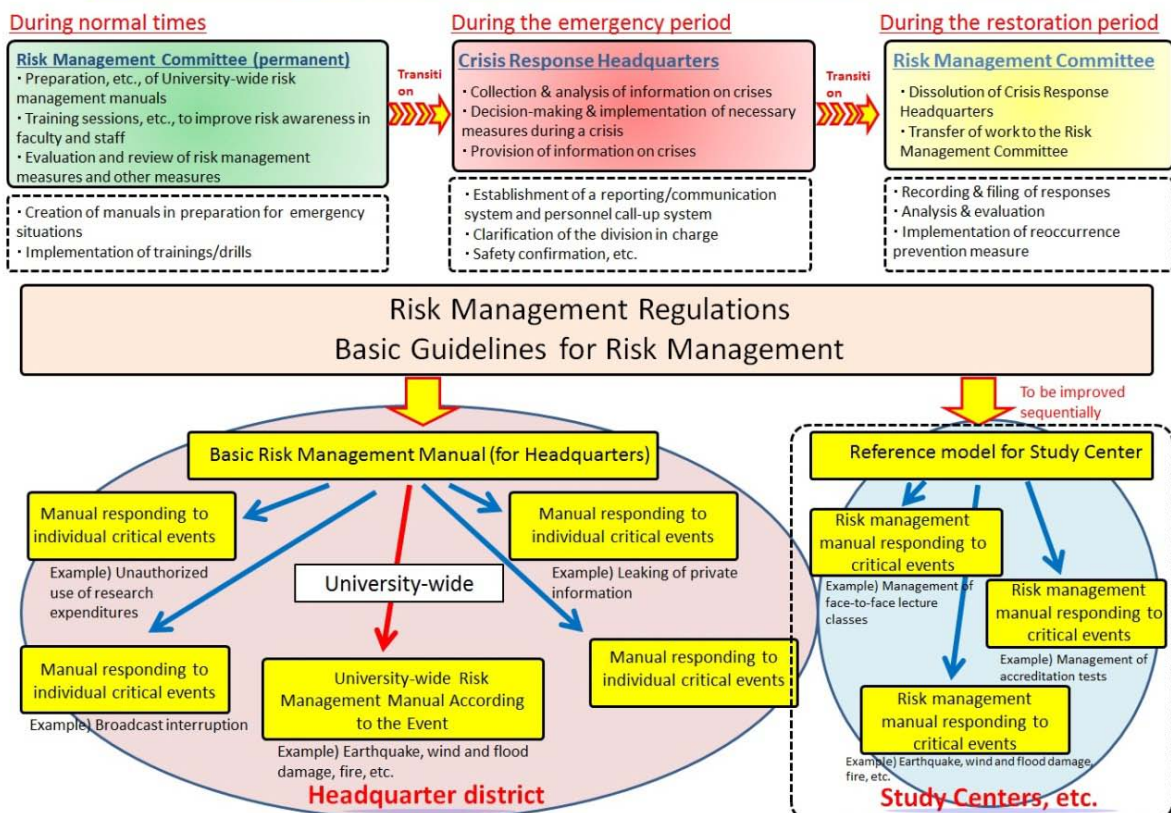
During normal times

Risk Management Committee (permanent)
・Preparation, etc., of University-wide risk management manuals
・Training sessions, etc., to improve risk awareness in faculty and staff
・Evaluation and review of risk management measures and other measures

・Creation of manuals in preparation for emergency situations
・Implementation of trainings/drills

Transition

During the emergency period

Crisis Response Headquarters
・Collection & analysis of information on crises
・Decision-making & implementation of necessary measures during a crisis
・Provision of information on crises

・Establishment of a reporting/communication system and personnel call-up system
・Clarification of the division in charge
・Safety confirmation, etc.

Transition

During the restoration period

Risk Management Committee
・Dissolution of Crisis Response Headquarters
・Transfer of work to the Risk Management Committee

・Recording & filing of responses
・Analysis & evaluation
・Implementation of reoccurrence prevention measure

Risk Management Regulations
Basic Guidelines for Risk Management

To be improved sequentially

Basic Risk Management Manual (for Headquarters)

Manual responding to individual critical events
Example) Unauthorized use of research expenditures

University-wide

Manual responding to individual critical events
Example) Leaking of private information

Manual responding to individual critical events
Example) Broadcast interruption

University-wide Risk Management Manual According to the Event
Example) Earthquake, wind and flood damage, fire, etc.

Manual responding to individual critical events

Headquarter district

Reference model for Study Center

Risk management manual responding to critical events
Example) Management of face-to-face lecture classes

Risk management manual responding to critical events
Example) Management of accreditation tests

Risk management manual responding to critical events
Example) Earthquake, wind and flood damage, fire, etc.

Study Centers, etc.